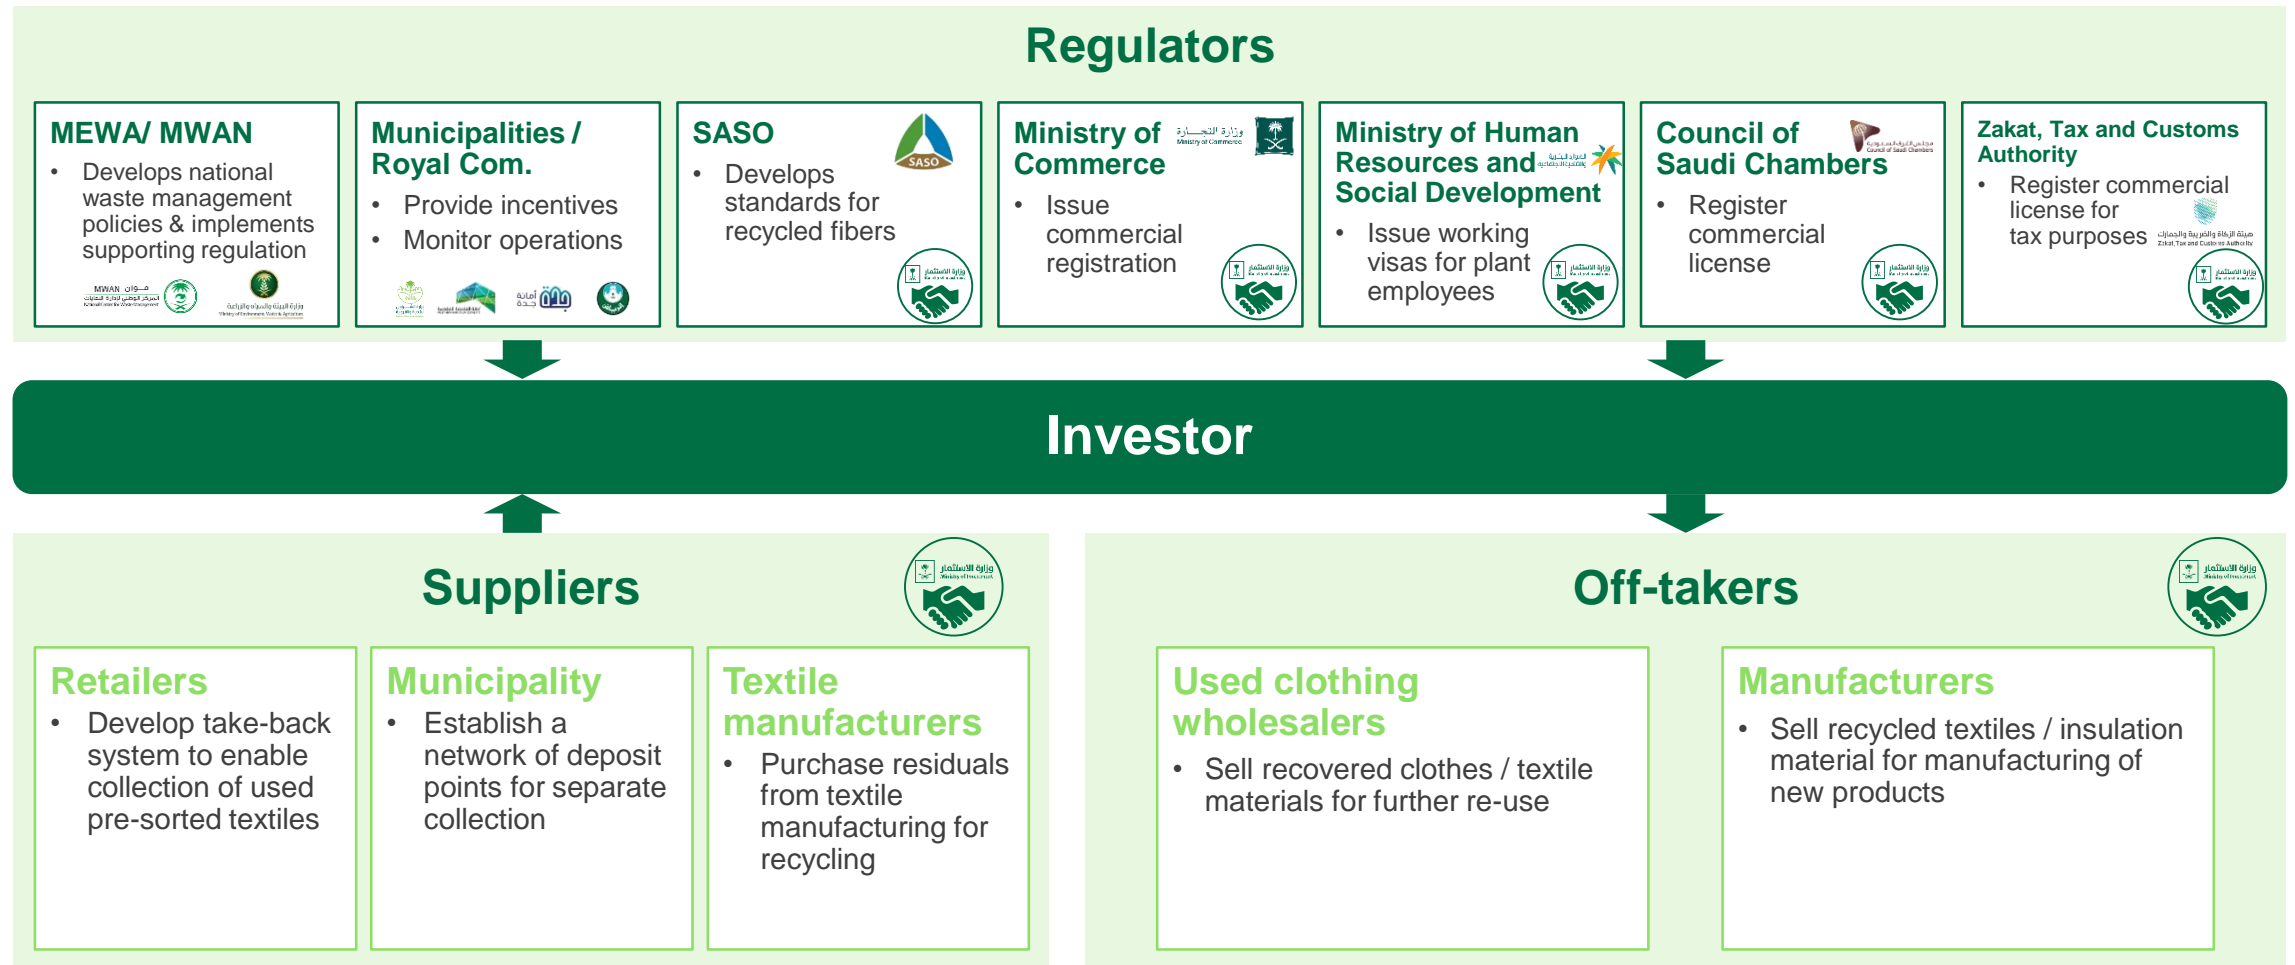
Regulators

MEWA/ MWAN
- Develops national waste management policies & implements supporting regulation

Municipalities / Royal Com.
- Provide incentives
- Monitor operations

SASO
- Develops standards for recycled fibers

Ministry of Commerce
- Issue commercial registration

Ministry of Human Resources and Social Development
- Issue working visas for plant employees

Council of Saudi Chambers
- Register commercial license

Zakat, Tax and Customs Authority
- Register commercial license for tax purposes

Investor

Suppliers

Retailers
- Develop take-back system to enable collection of used pre-sorted textiles

Municipality
- Establish a network of deposit points for separate collection

Textile manufacturers
- Purchase residuals from textile manufacturing for recycling

Off-takers

Used clothing wholesalers
- Sell recovered clothes / textile materials for further re-use

Manufacturers
- Sell recycled textiles / insulation material for manufacturing of new products